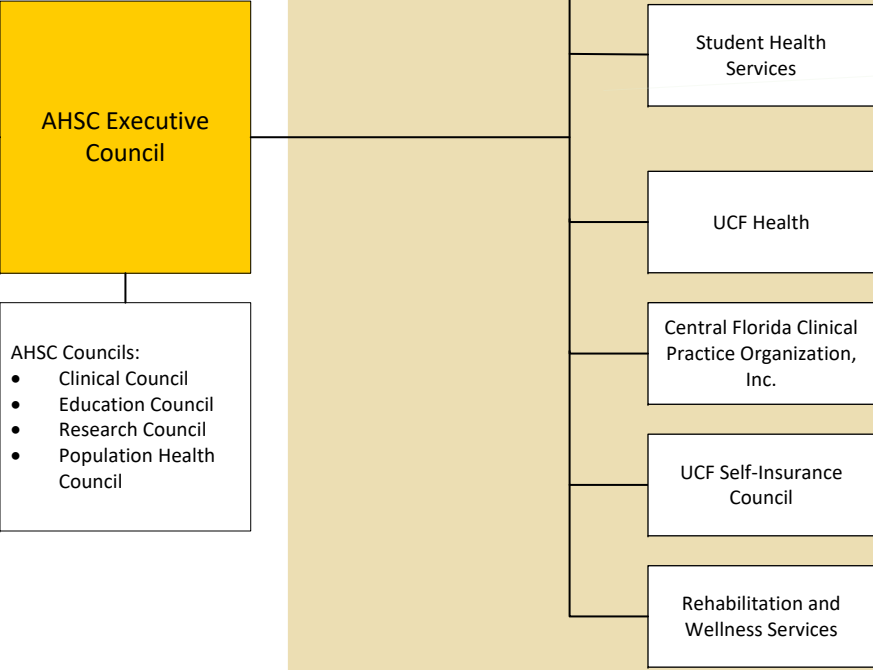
AHSC Executive Council

AHSC Councils:
- Clinical Council
- Education Council
- Research Council
- Population Health Council

Student Health Services

UCF Health

Central Florida Clinical Practice Organization, Inc.

UCF Self-Insurance Council

Rehabilitation and Wellness Services